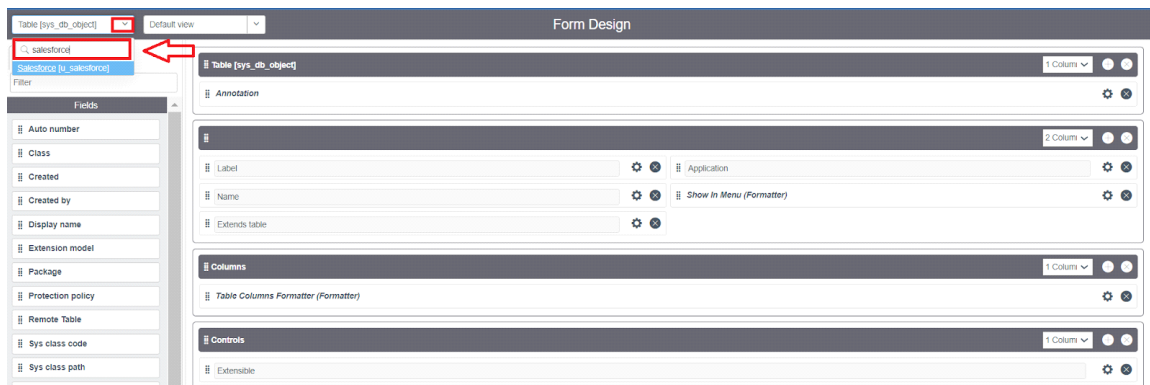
Table [sys_db_object]

Default view

Form Design

salesforce

Salesforce [u_salesforce]

Filter

Fields

Auto number

Class

Created

Created by

Display name

Extension model

Package

Protection policy

Remote Table

Sys class code

Sys class path

Table [sys_db_object]

1 Colum

Annotation

2 Colum

Label

Application

Name

Show In Menu (Formatter)

Extends table

Columns

1 Colum

Table Columns Formatter (Formatter)

Controls

1 Colum

Extensible